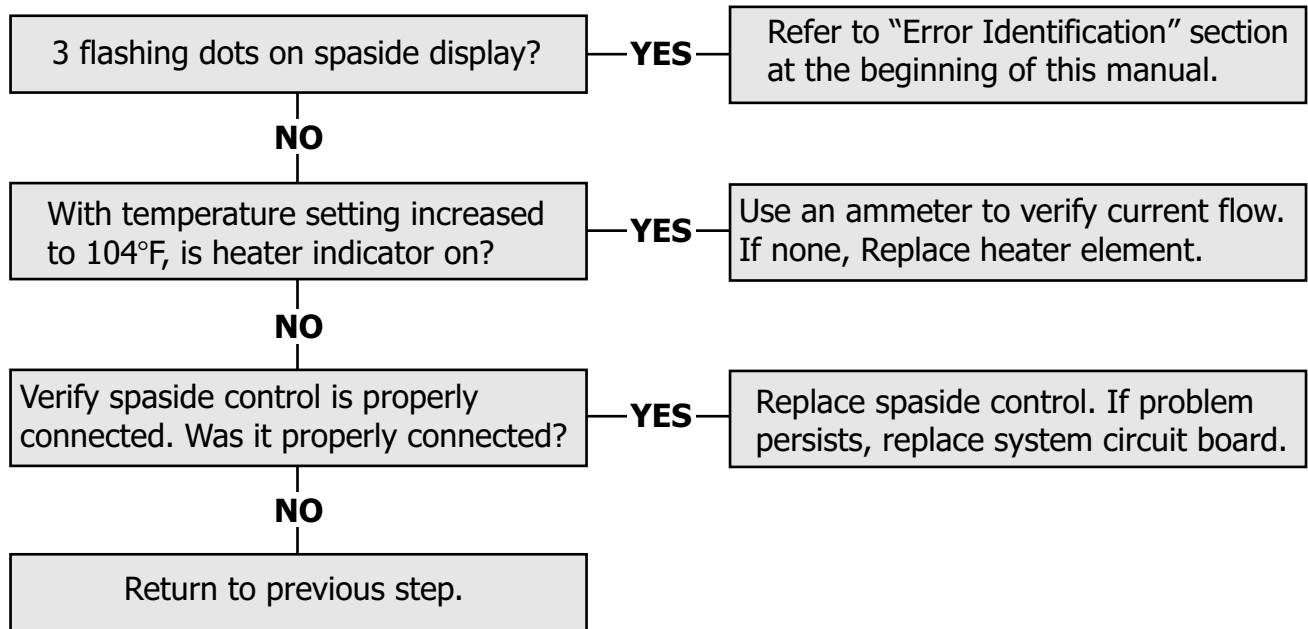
3 flashing dots on spaside display?

YES

Refer to “Error Identification” section at the beginning of this manual.

NO

With temperature setting increased to 104°F, is heater indicator on?

YES

Use an ammeter to verify current flow. If none, Replace heater element.

NO

Verify spaside control is properly connected. Was it properly connected?

YES

Replace spaside control. If problem persists, replace system circuit board.

NO

Return to previous step.